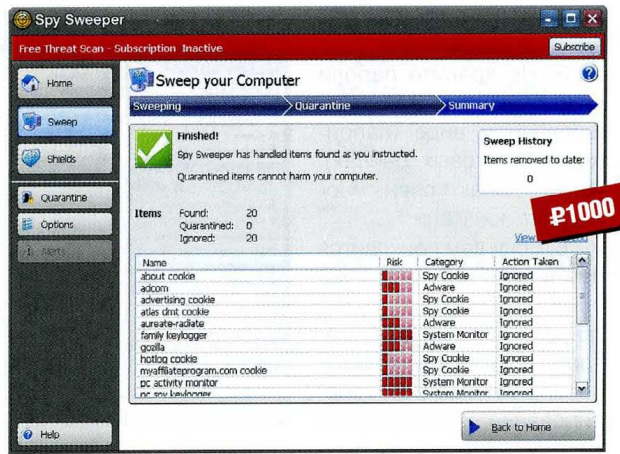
Spy Sweeper

Free Threat Scan - Subscription Inactive

Subscribe

Home

Sweep

Shields

Quarantine

Options

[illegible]

Help

Sweep your Computer

Sweeping

Quarantine

Summary

Finished!

Spy Sweeper has handled items found as you instructed.

Quarantined items cannot harm your computer.

Sweep History

Items removed to date:

0

₽1000

Items Found: 20
Quarantined: 0
Ignored: 20

View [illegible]

| Name | Risk | Category | Action Taken |
|---|---|---|---|
| about cookie | | Spy Cookie | Ignored |
| adcom | | Adware | Ignored |
| advertising cookie | | Spy Cookie | Ignored |
| atlas dmt cookie | | Spy Cookie | Ignored |
| aureate-radiate | | Adware | Ignored |
| family keylogger | | System Monitor | Ignored |
| gozilla | | Adware | Ignored |
| hotlog cookie | | Spy Cookie | Ignored |
| myaffiliateprogram.com cookie | | Spy Cookie | Ignored |
| pc activity monitor | | System Monitor | Ignored |
| pc spy keylogger | | System Monitor | Ignored |

Back to Home